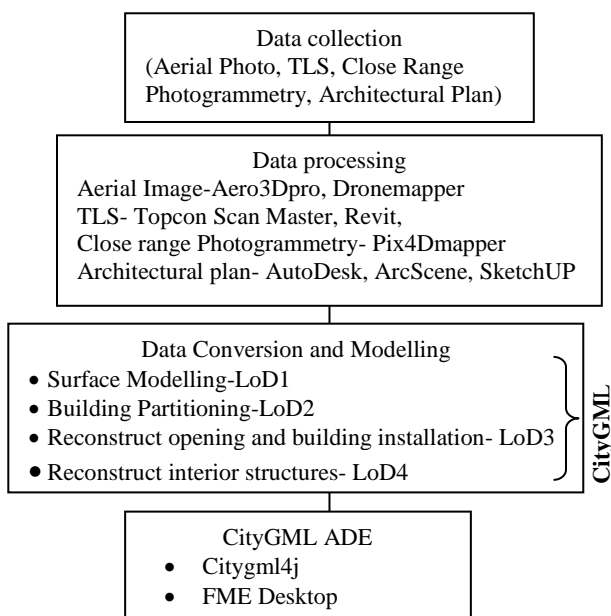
Data collection
(Aerial Photo, TLS, Close Range Photogrammetry, Architectural Plan)

Data processing
Aerial Image-Aero3Dpro, Dronemapper
TLS- Topcon Scan Master, Revit,
Close range Photogrammetry- Pix4Dmapper
Architectural plan- AutoDesk, ArcScene, SketchUP

Data Conversion and Modelling
• Surface Modelling-LoD1
• Building Partitioning-LoD2
• Reconstruct opening and building installation- LoD3
• Reconstruct interior structures- LoD4

CityGML

CityGML ADE
• Citygml4j
• FME Desktop